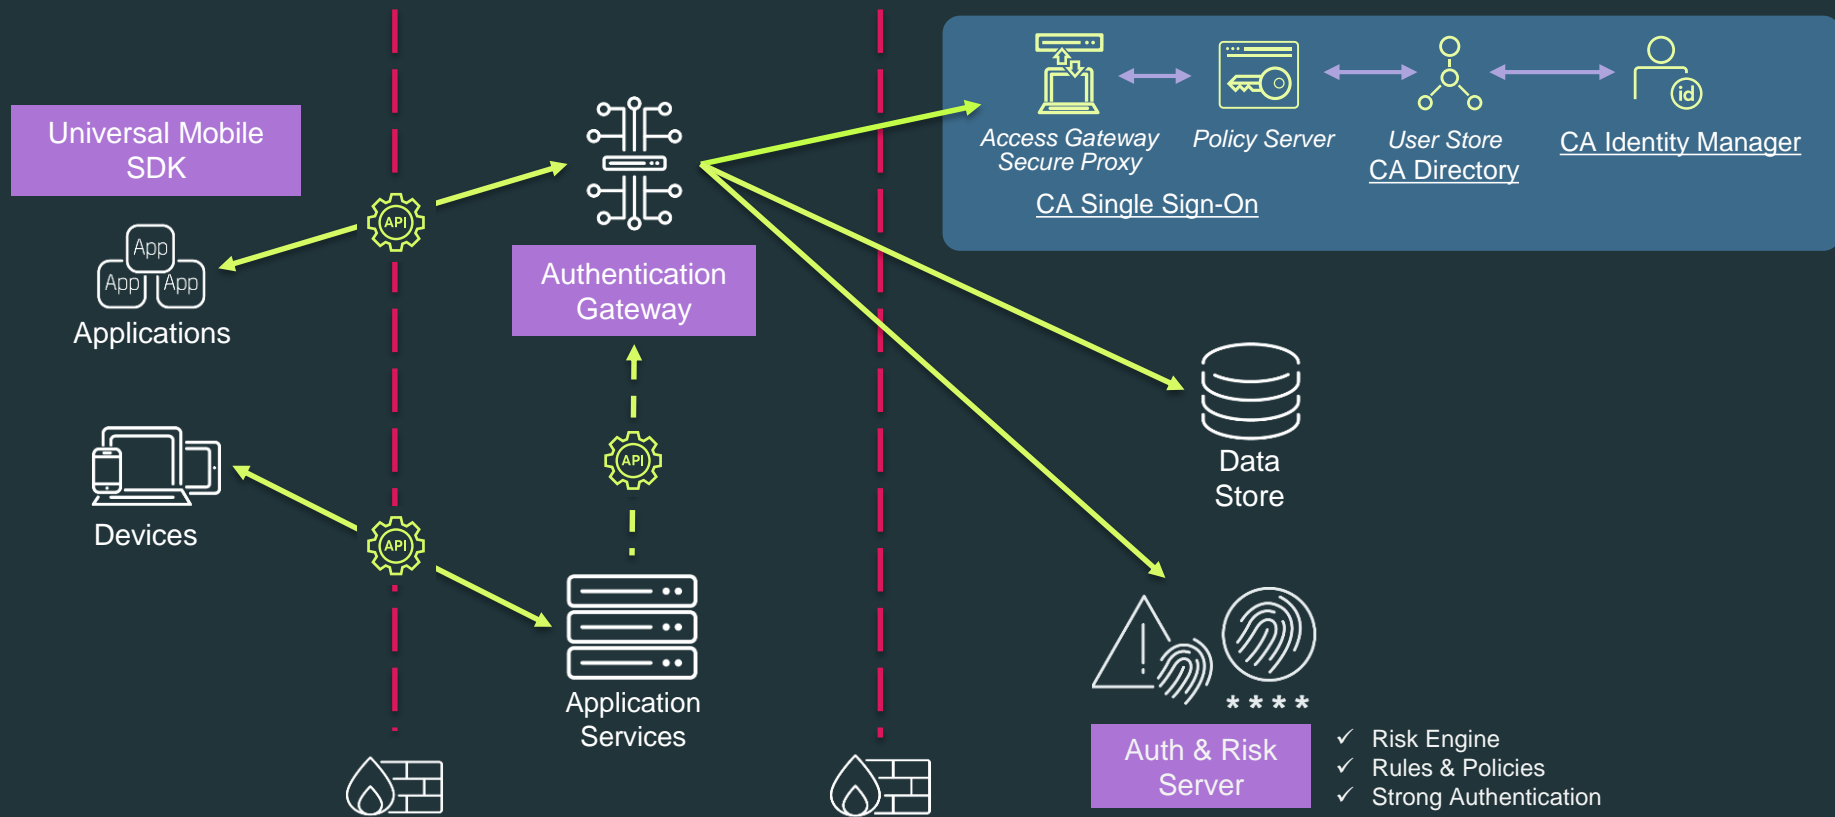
Universal Mobile SDK

API

App
App App
Applications

Devices

API

Authentication Gateway

API

Application Services

Access Gateway
Secure Proxy

Policy Server

User Store
CA Directory

CA Identity Manager

id

CA Single Sign-On

Data Store

* * * *

Auth & Risk Server

✓ Risk Engine
✓ Rules & Policies
✓ Strong Authentication